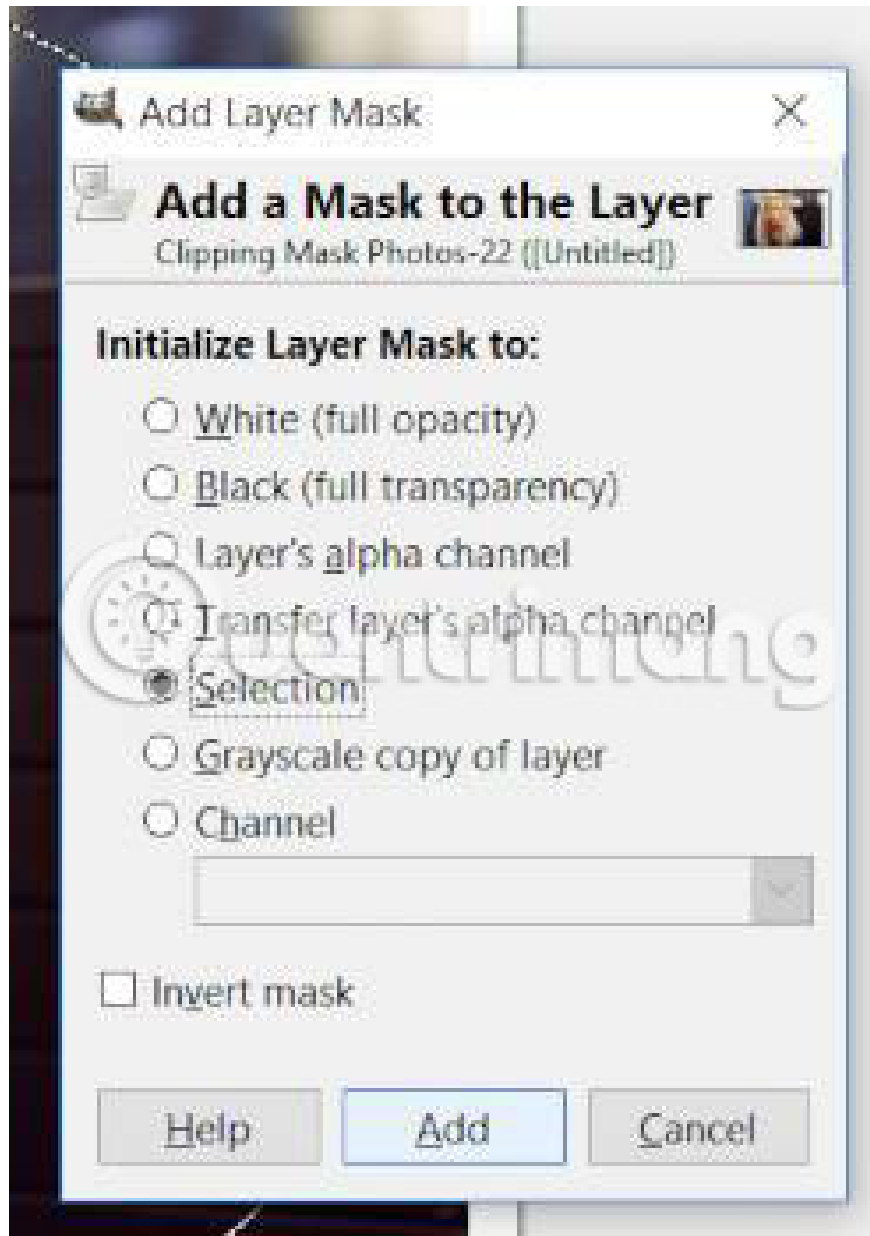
Add Layer Mask

Add a Mask to the Layer
Clipping Mask Photos-22 ([Untitled])

Initialize Layer Mask to:

White (full opacity)
Black (full transparency)
Layer's alpha channel
Transfer layer's alpha channel
Selection
Grayscale copy of layer
Channel

Invert mask

Help
Add
Cancel

Quantrimang